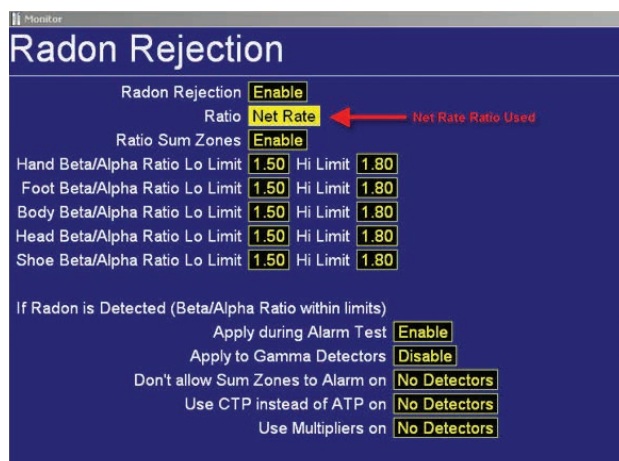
Monitor

Radon Rejection

Radon Rejection Enable
Ratio Net Rate
Net Rate Ratio Used
Ratio Sum Zones Enable

Hand Beta/Alpha Ratio Lo Limit 1.50 Hi Limit 1.80
Foot Beta/Alpha Ratio Lo Limit 1.50 Hi Limit 1.80
Body Beta/Alpha Ratio Lo Limit 1.50 Hi Limit 1.80
Head Beta/Alpha Ratio Lo Limit 1.50 Hi Limit 1.80
Shoe Beta/Alpha Ratio Lo Limit 1.50 Hi Limit 1.80

If Radon is Detected (Beta/Alpha Ratio within limits)
Apply during Alarm Test Enable
Apply to Gamma Detectors Disable
Don't allow Sum Zones to Alarm on No Detectors
Use CTP instead of ATP on No Detectors
Use Multipliers on No Detectors